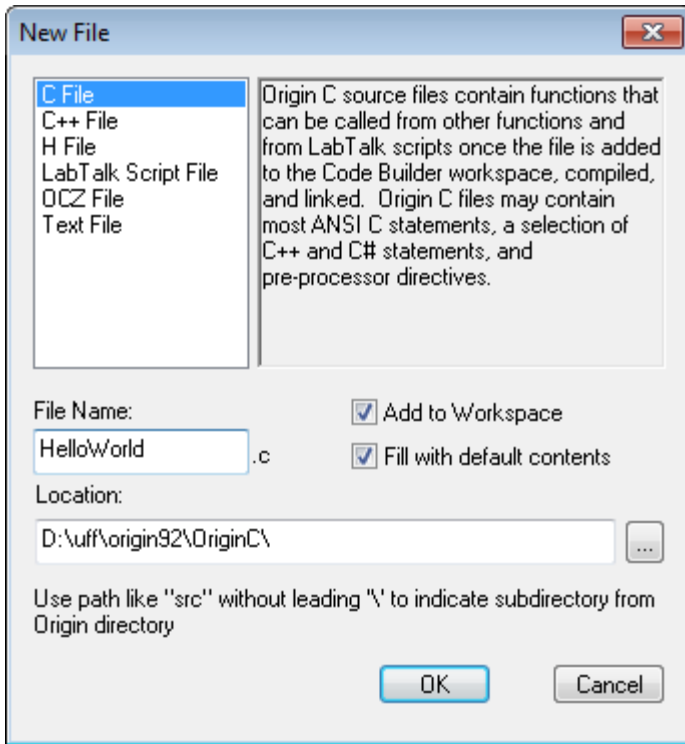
New File

C File
C++ File
H File
LabTalk Script File
OCZ File
Text File

Origin C source files contain functions that can be called from other functions and from LabTalk scripts once the file is added to the Code Builder workspace, compiled, and linked. Origin C files may contain most ANSI C statements, a selection of C++ and C# statements, and pre-processor directives.

File Name:
HelloWorld
.c
Add to Workspace
Fill with default contents
Location:
D:\uff\origin92\OriginC\
...
Use path like "src" without leading "\" to indicate subdirectory from Origin directory

OK
Cancel